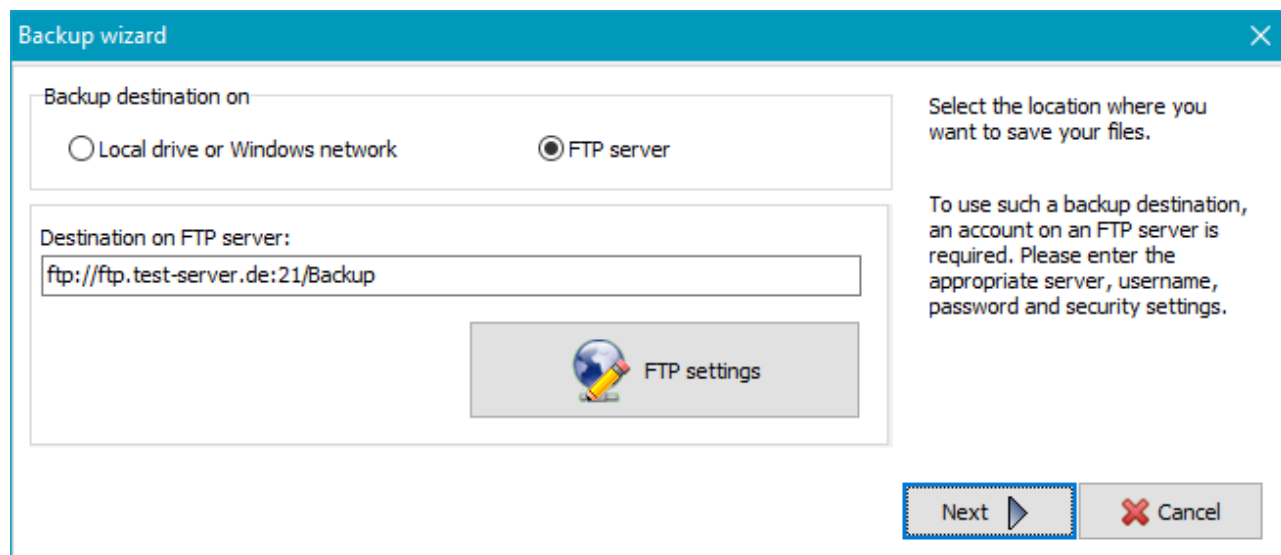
Backup wizard

Backup destination on

Local drive or Windows network

FTP server

Destination on FTP server:

ftp://ftp.test-server.de:21/Backup

FTP settings

Select the location where you want to save your files.

To use such a backup destination, an account on an FTP server is required. Please enter the appropriate server, username, password and security settings.

Next

Cancel